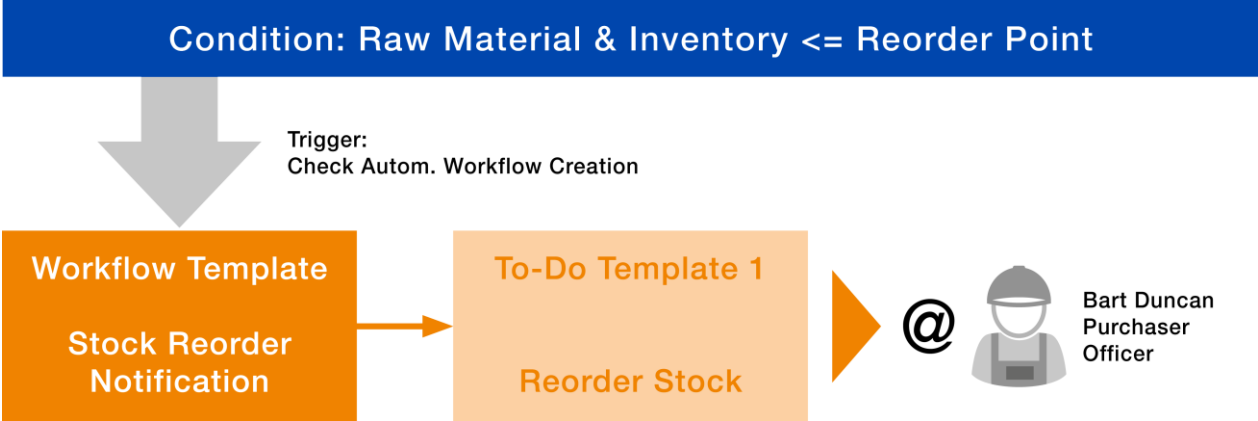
Condition: Raw Material & Inventory <= Reorder Point

Trigger:
Check Autom. Workflow Creation

Workflow Template

Stock Reorder Notification

To-Do Template 1

Reorder Stock

@

Bart Duncan
Purchaser
Officer